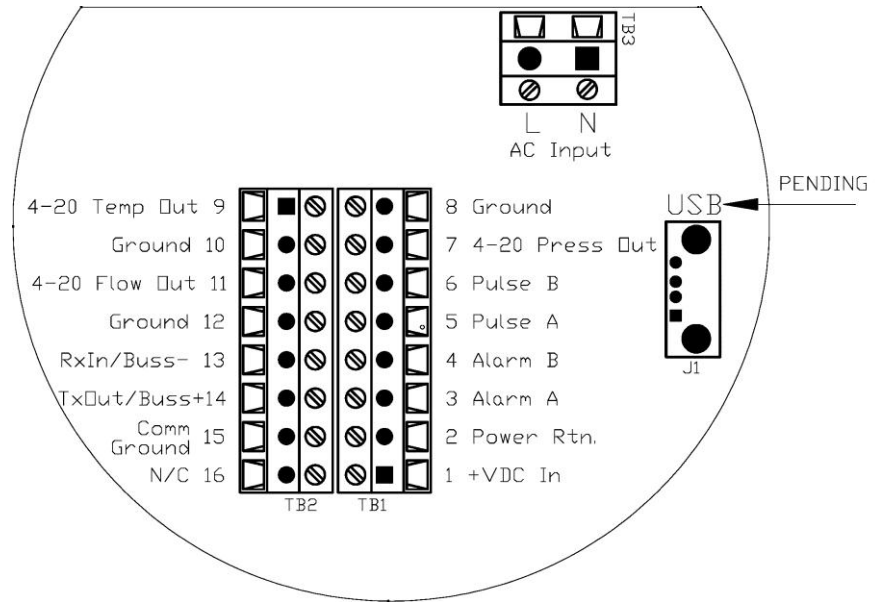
TB3

L N
AC Input

PENDING

USB

J1

4-20 Temp Out 9
Ground 10
4-20 Flow Out 11
Ground 12
RxIn/Buss- 13
TxOut/Buss+14
Comm Ground 15
N/C 16

TB2 TB1

8 Ground
7 4-20 Press Out
6 Pulse B
5 Pulse A
4 Alarm B
3 Alarm A
2 Power Rtn.
1 +VDC In